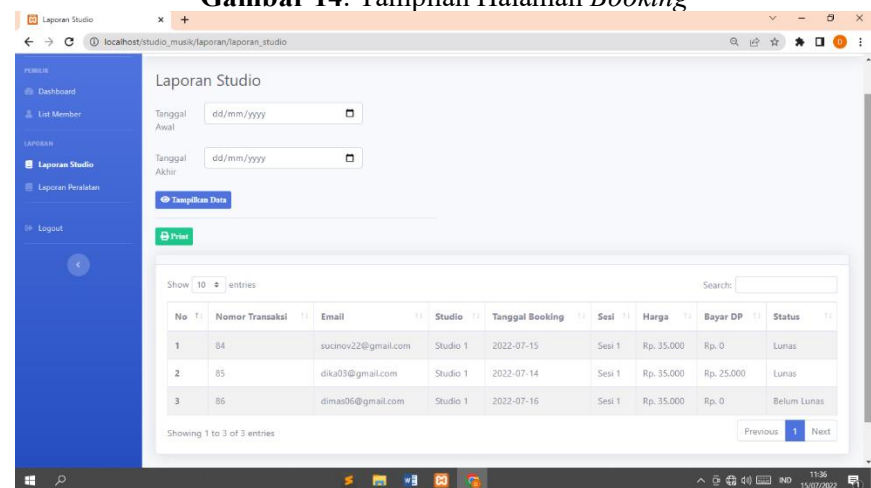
Gambar 14. Tampilan Halaman Booking

Laporan Studio × +

localhost/studio_musik/laporan/laporan_studio

PEMILIK
Dashboard
List Member
LAPORAN
Laporan Studio
Laporan Peralatan
Logout

Laporan Studio

Tanggal Awal dd/mm/yyyy

Tanggal Akhir dd/mm/yyyy

Tampilkan Data

Print

Show 10 entries

Search:

| No | Nomor Transaksi | Email | Studio | Tanggal Booking | Sesi | Harga | Bayar DP | Status |
|---|---|---|---|---|---|---|---|---|
| 1 | 84 | sucinov22@gmail.com | Studio 1 | 2022-07-15 | Sesi 1 | Rp. 35.000 | Rp. 0 | Lunas |
| 2 | 85 | dika03@gmail.com | Studio 1 | 2022-07-14 | Sesi 1 | Rp. 35.000 | Rp. 25.000 | Lunas |
| 3 | 86 | dimas06@gmail.com | Studio 1 | 2022-07-16 | Sesi 1 | Rp. 35.000 | Rp. 0 | Belum Lunas |

Showing 1 to 3 of 3 entries

Previous 1 Next

IND 11:36 15/07/2022